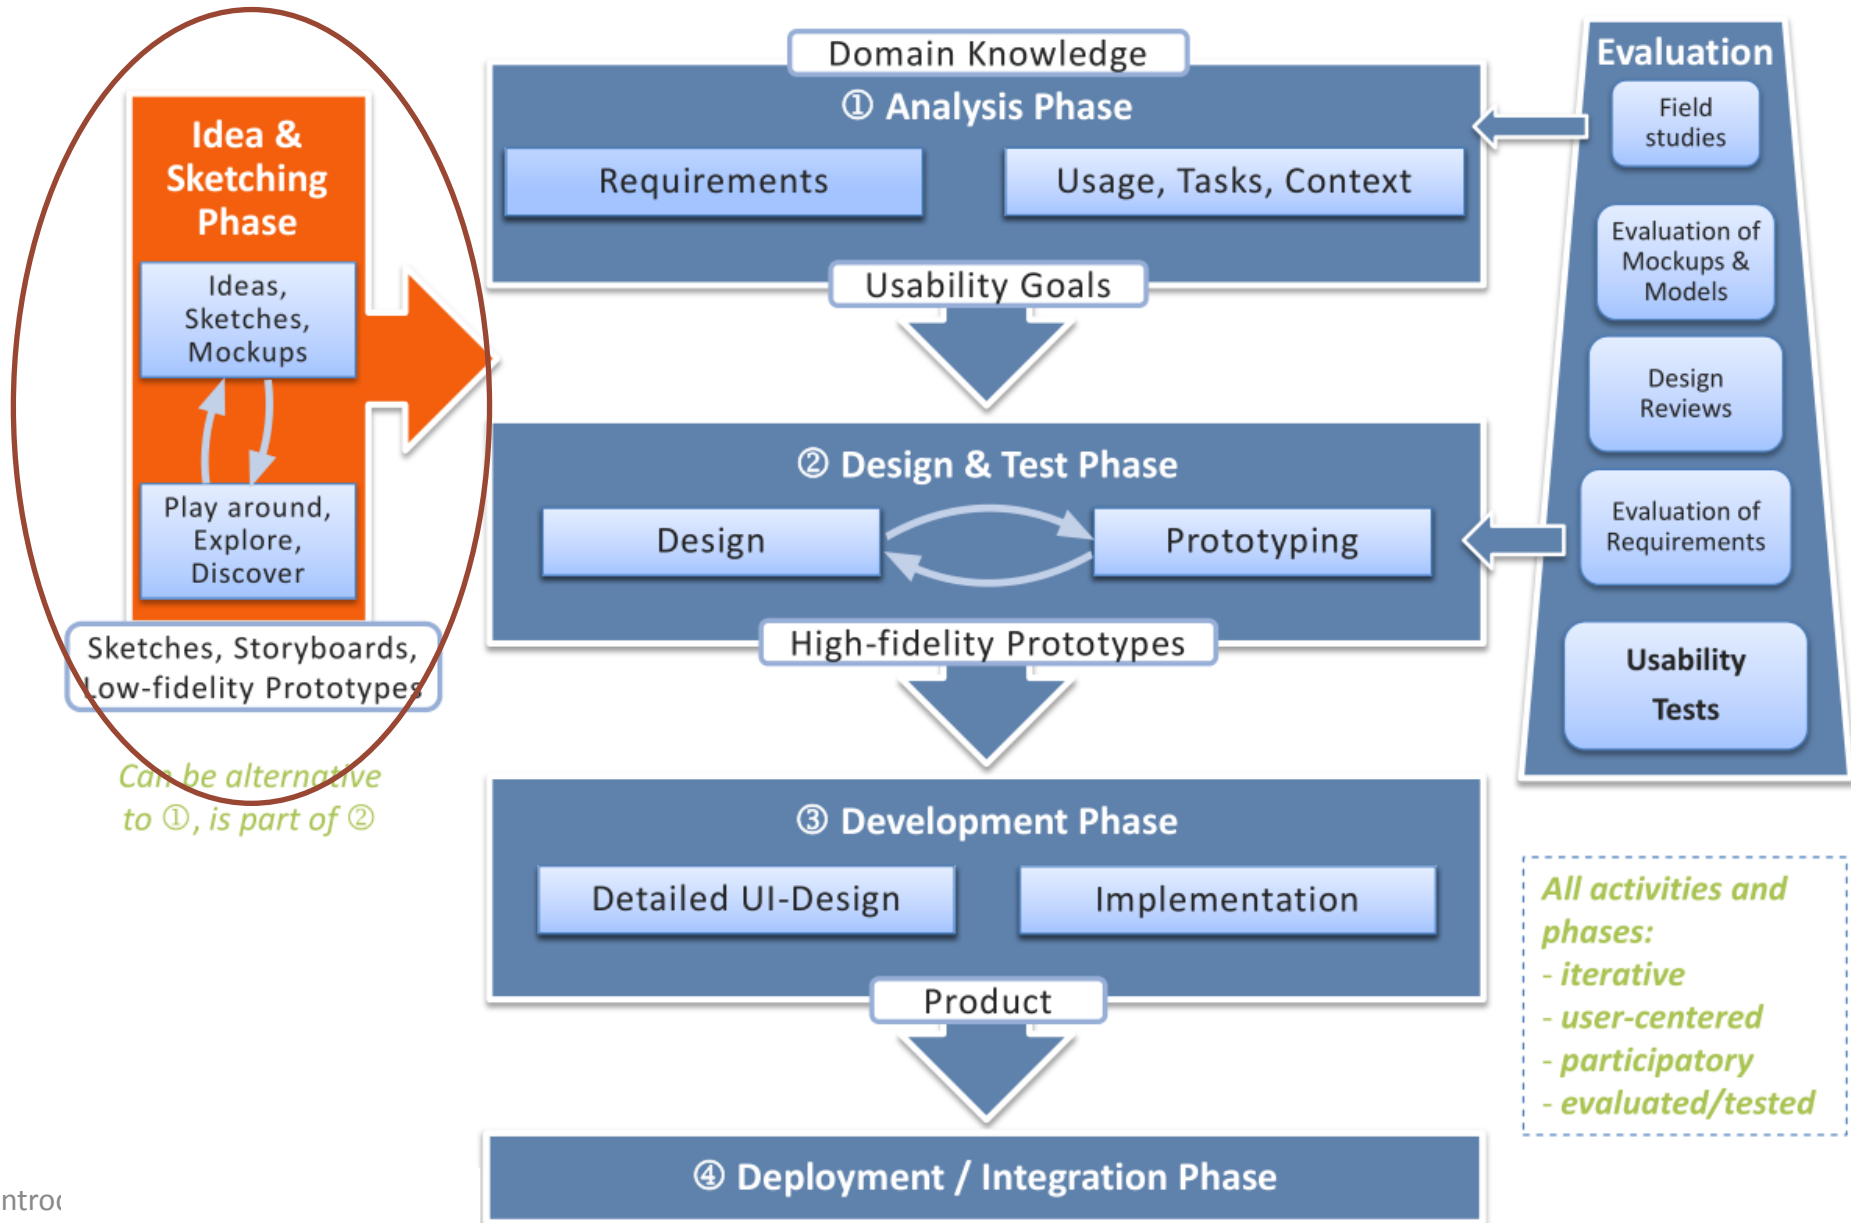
Idea & Sketching Phase

Ideas, Sketches, Mockups

Play around, Explore, Discover

Sketches, Storyboards, Low-fidelity Prototypes

Can be alternative to ①, is part of ②

Domain Knowledge

① Analysis Phase

Requirements

Usage, Tasks, Context

Usability Goals

② Design & Test Phase

Design

Prototyping

High-fidelity Prototypes

③ Development Phase

Detailed UI-Design

Implementation

Product

④ Deployment / Integration Phase

Evaluation

Field studies

Evaluation of Mockups & Models

Design Reviews

Evaluation of Requirements

Usability Tests

All activities and phases:
- iterative
- user-centered
- participatory
- evaluated/tested

ntro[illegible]